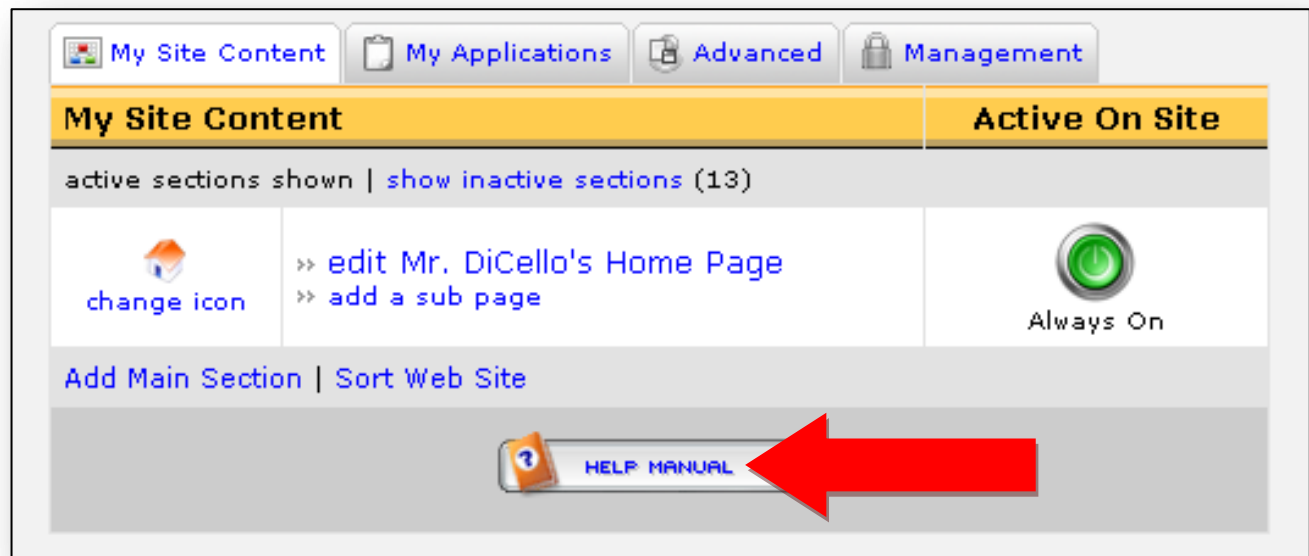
My Site Content | My Applications | Advanced | Management

| My Site Content | | Active On Site |
|---|---|---|
| active sections shown \| show inactive sections (13) | | |
| change icon | » edit Mr. DiCello's Home Page<br>» add a sub page | Always On |

Add Main Section | Sort Web Site

HELP MANUAL